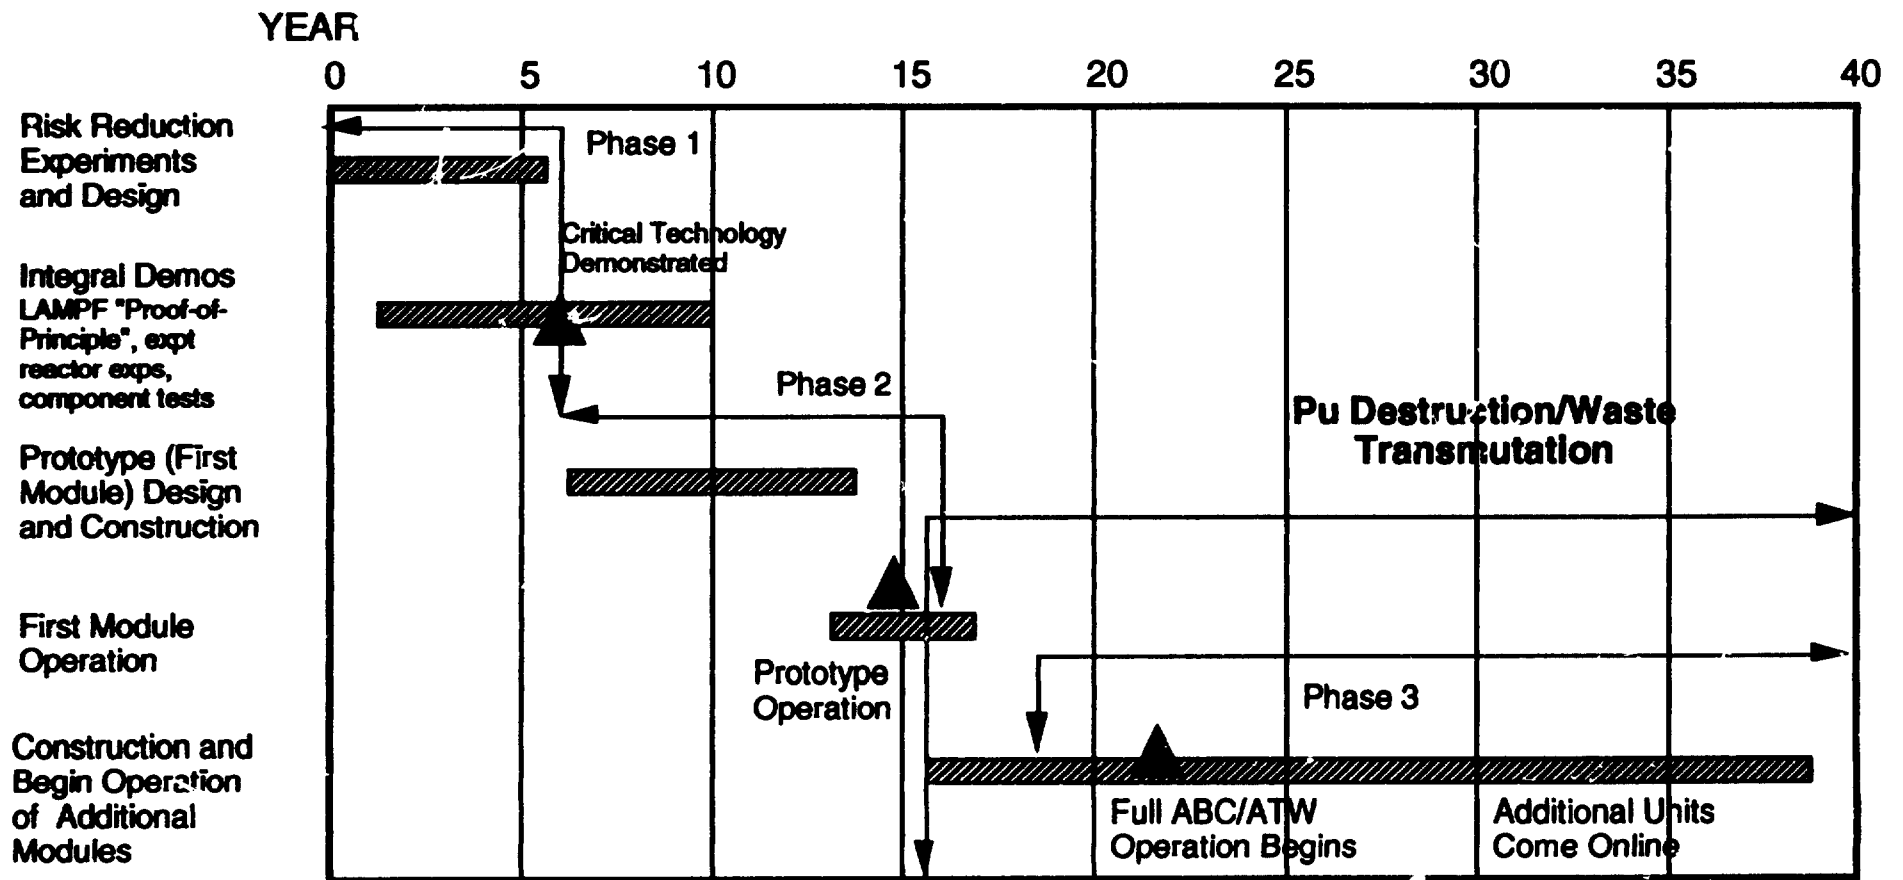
YEAR

0 5 10 15 20 25 30 35 40

Risk Reduction Experiments and Design

Phase 1

Critical Technology Demonstrated

Integral Demos LAMPF "Proof-of-Principle", expt reactor exps, component tests

Phase 2

Pu Destruction/Waste Transmutation

Prototype (First Module) Design and Construction

First Module Operation

Prototype Operation

Phase 3

Construction and Begin Operation of Additional Modules

Full ABC/ATW Operation Begins

Additional Units Come Online